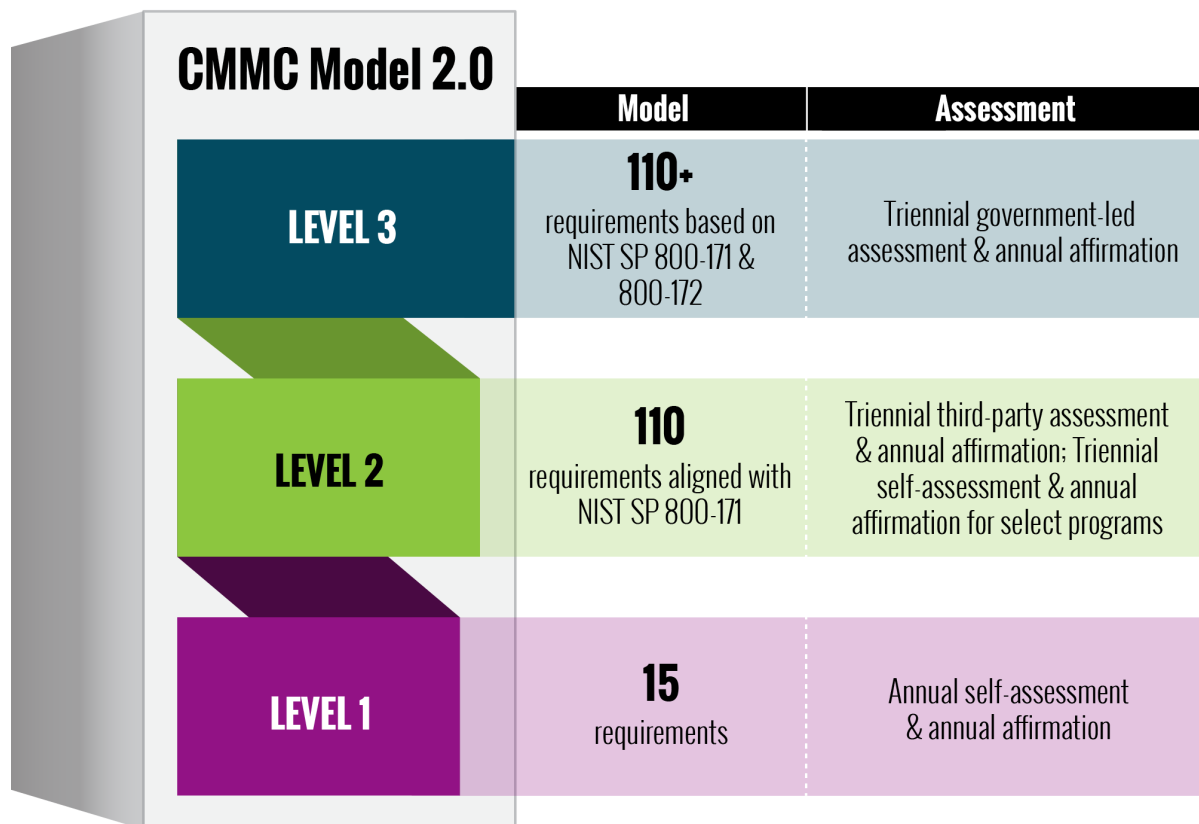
CMMC Model 2.0

| | Model | Assessment |
|---|---|---|
| LEVEL 3 | 110+ requirements based on NIST SP 800-171 & 800-172 | Triennial government-led assessment & annual affirmation |
| LEVEL 2 | 110 requirements aligned with NIST SP 800-171 | Triennial third-party assessment & annual affirmation; Triennial self-assessment & annual affirmation for select programs |
| LEVEL 1 | 15 requirements | Annual self-assessment & annual affirmation |